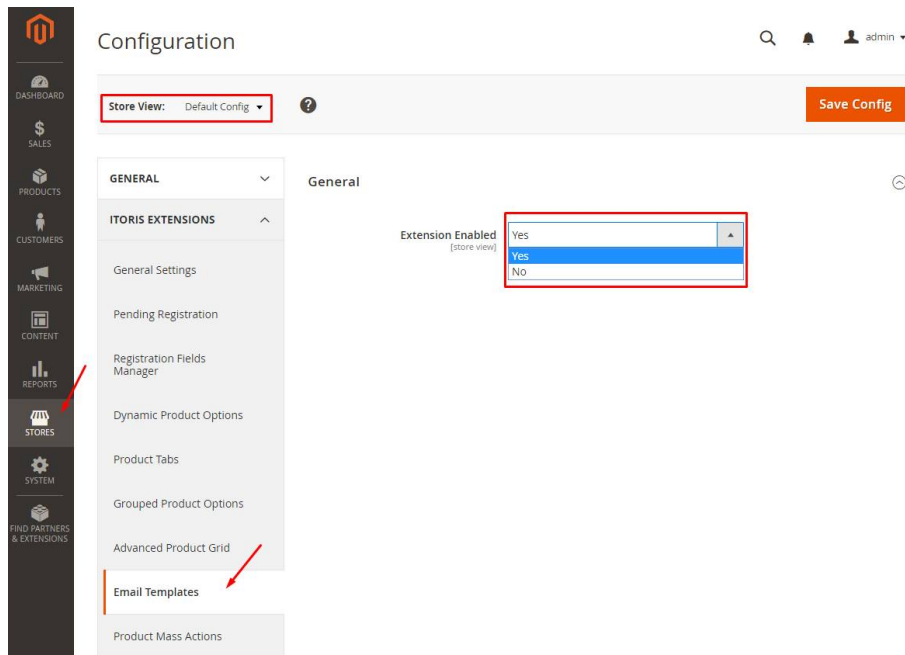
DASHBOARD
$
SALES
PRODUCTS
CUSTOMERS
MARKETING
CONTENT
REPORTS
STORES
SYSTEM
FIND PARTNERS & EXTENSIONS

Configuration

admin

Store View: Default Config

Save Config

GENERAL

ITORIS EXTENSIONS

General Settings

Pending Registration

Registration Fields Manager

Dynamic Product Options

Product Tabs

Grouped Product Options

Advanced Product Grid

Email Templates

Product Mass Actions

General

Extension Enabled
[store view]

Yes
Yes
No